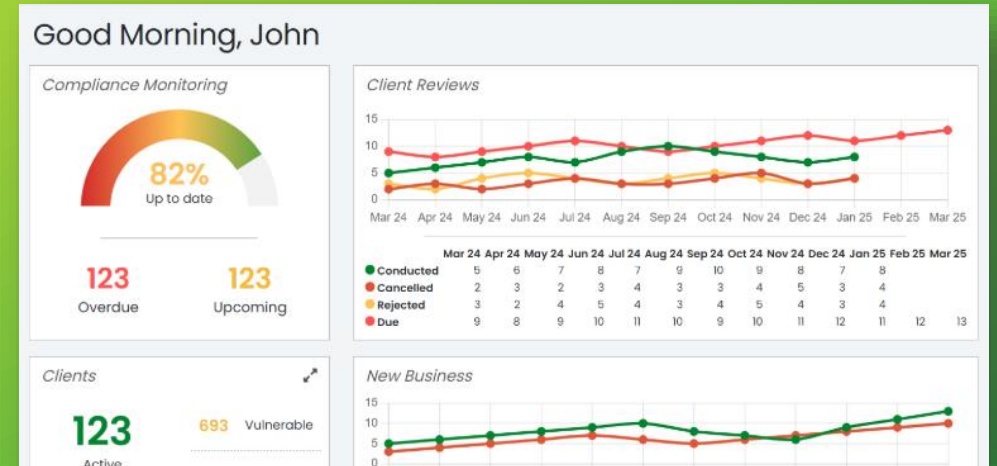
Good Morning, John

Compliance Monitoring

82%
Up to date

123
Overdue

123
Upcoming

Client Reviews

15
10
5
0

Mar 24 Apr 24 May 24 Jun 24 Jul 24 Aug 24 Sep 24 Oct 24 Nov 24 Dec 24 Jan 25 Feb 25 Mar 25

| | Mar 24 | Apr 24 | May 24 | Jun 24 | Jul 24 | Aug 24 | Sep 24 | Oct 24 | Nov 24 | Dec 24 | Jan 25 | Feb 25 | Mar 25 |
|---|---|---|---|---|---|---|---|---|---|---|---|---|---|
| Conducted | 5 | 6 | 7 | 8 | 7 | 9 | 10 | 9 | 8 | 7 | 8 | | |
| Cancelled | 2 | 3 | 2 | 3 | 4 | 3 | 3 | 4 | 5 | 3 | 4 | | |
| Rejected | 3 | 2 | 4 | 5 | 4 | 3 | 4 | 5 | 4 | 3 | 4 | | |
| Due | 9 | 8 | 9 | 10 | 11 | 10 | 9 | 10 | 11 | 12 | 11 | 12 | 13 |

Clients

123
Active

693 Vulnerable

New Business

15
10
5
0